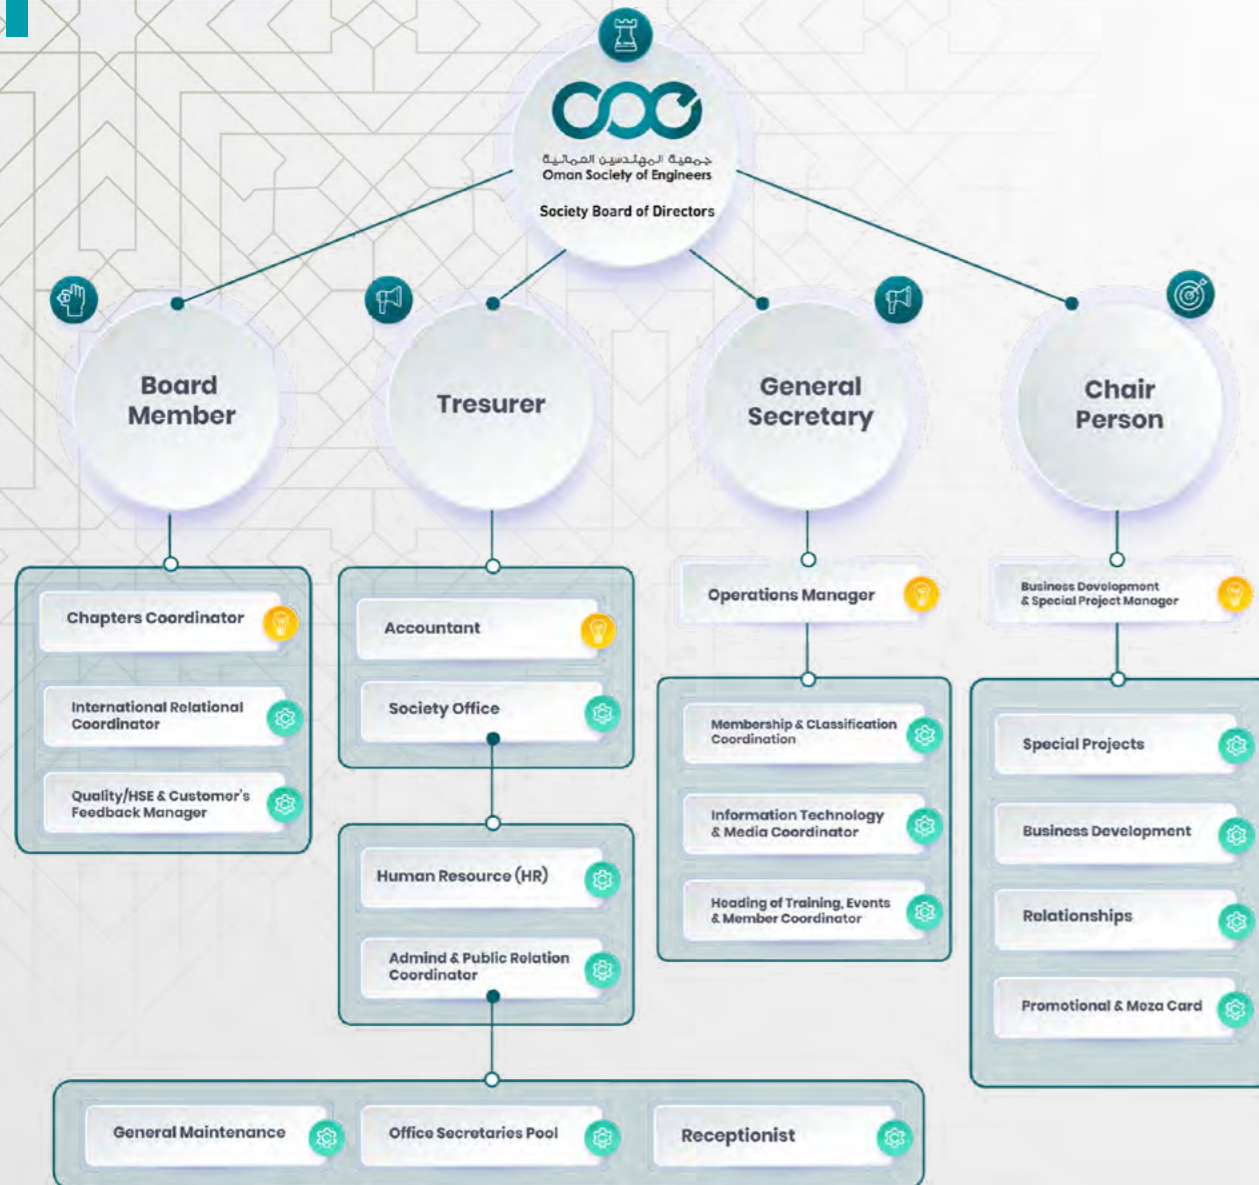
جمعية المهندسين العمانية
Oman Society of Engineers

Society Board of Directors

Board Member

Tresurer

General Secretary

Chair Person

Chapters Coordinator

International Relational Coordinator

Quality/HSE & Customer's Feedback Manager

Accountant

Society Office

Human Resource (HR)

Admind & Public Relation Coordinator

Operations Manager

Membership & CLassification Coordination

Information Technology & Media Coordinator

Heading of Training, Events & Member Coordinator

Business Development & Special Project Manager

Special Projects

Business Development

Relationships

Promotional & Meza Card

General Maintenance

Office Secretaries Pool

Receptionist